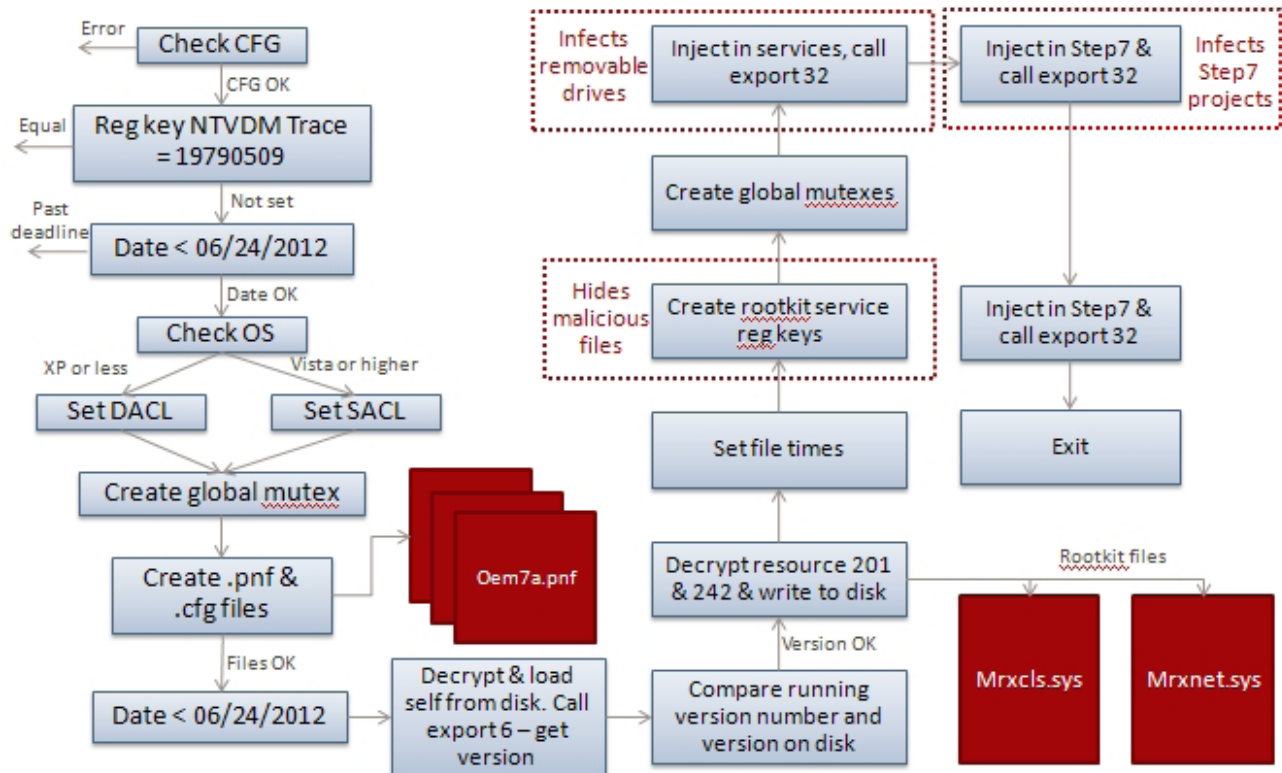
Error

Check CFG

CFG OK

Equal

Reg key NTVDM Trace = 19790509

Not set

Past deadline

Date < 06/24/2012

Date OK

Check OS

XP or less

Vista or higher

Set DACL

Set SACL

Create global mutex

Oem7a.pnf

Create .pnf & .cfg files

Files OK

Date < 06/24/2012

Decrypt & load self from disk. Call export 6 – get version

Compare running version number and version on disk

Version OK

Decrypt resource 201 & 242 & write to disk

Rootkit files

Mrxcls.sys

Mrxnet.sys

Set file times

Hides malicious files

Create rootkit service reg keys

Create global mutexes

Infects removable drives

Inject in services, call export 32

Inject in Step7 & call export 32

Infects Step7 projects

Inject in Step7 & call export 32

Exit